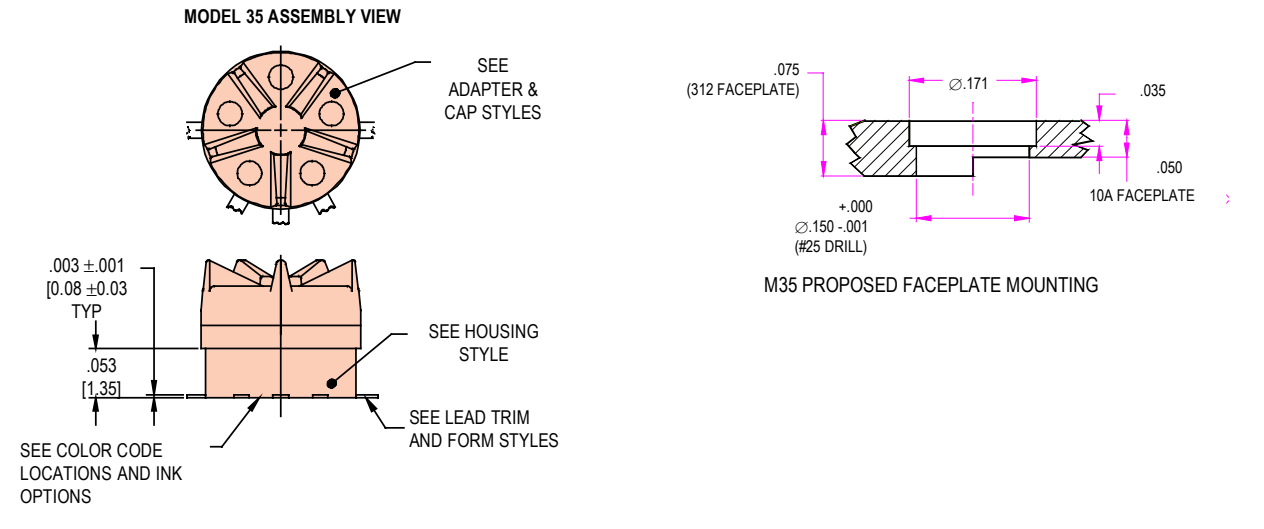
MODEL 35 ASSEMBLY VIEW

SEE ADAPTER & CAP STYLES

.003 $\pm$.001 [0.08 $\pm$0.03 TYP

.053 [1.35]

SEE HOUSING STYLE

SEE LEAD TRIM AND FORM STYLES

SEE COLOR CODE LOCATIONS AND INK OPTIONS

.075 (312 FACEPLATE)

$\varnothing$.171

.035

.050

10A FACEPLATE

+.000
$\varnothing$.150 -.001
(#25 DRILL)

M35 PROPOSED FACEPLATE MOUNTING